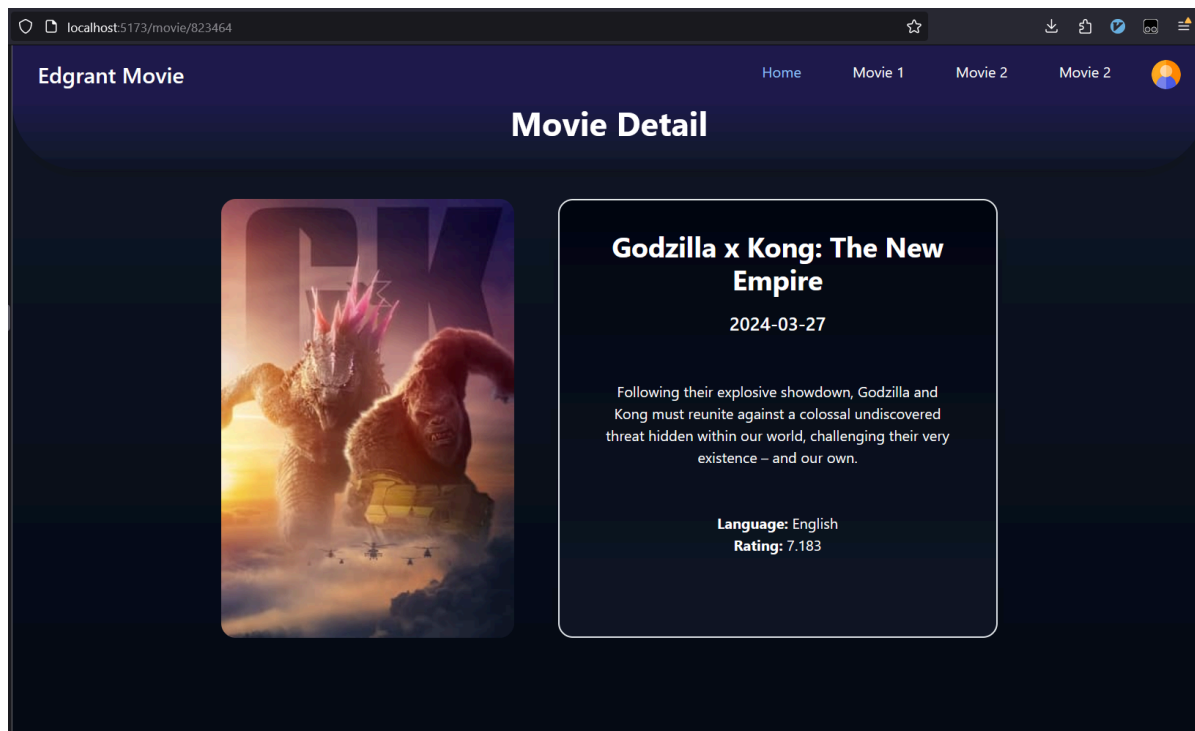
localhost:5173/movie/823464

Edgrant Movie

Home Movie 1 Movie 2 Movie 2

Movie Detail

GK

Godzilla x Kong: The New Empire

2024-03-27

Following their explosive showdown, Godzilla and Kong must reunite against a colossal undiscovered threat hidden within our world, challenging their very existence – and our own.

**Language:** English
**Rating:** 7.183